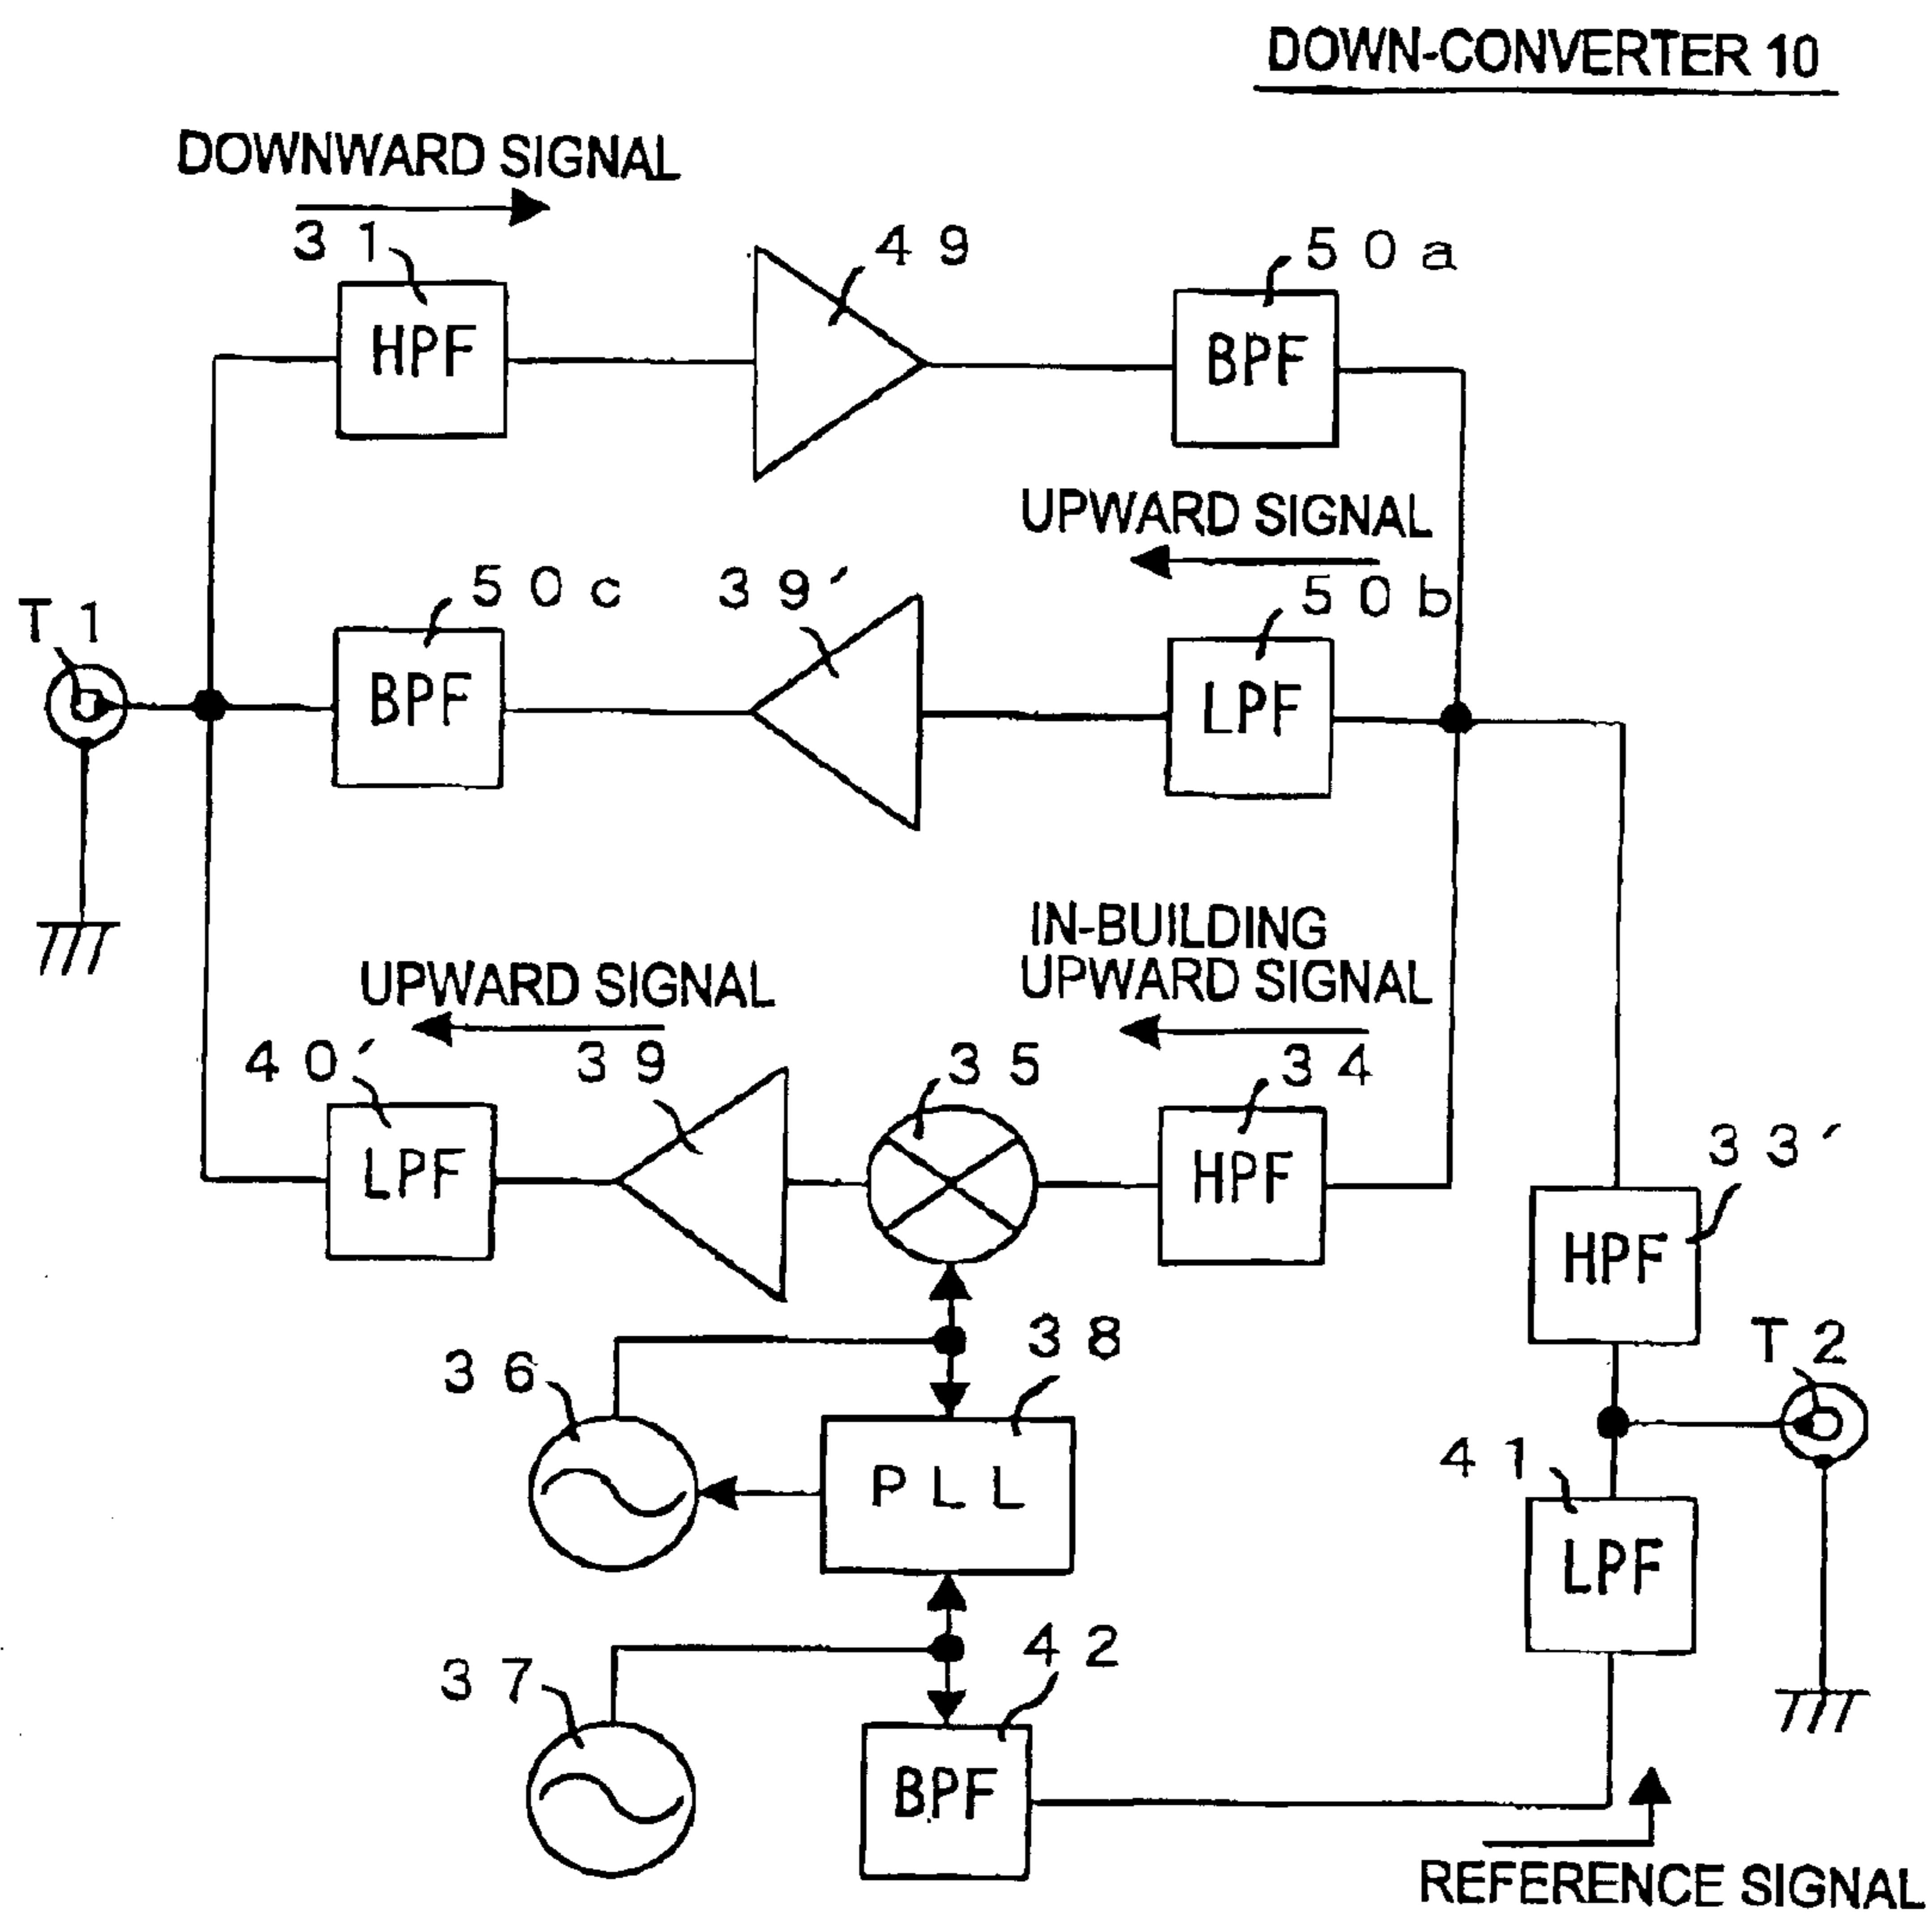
DOWN-CONVERTER 10

DOWNWARD SIGNAL

31

HPF

49

50a

BPF

UPWARD SIGNAL

T1

50c

BPF

39′

50b

LPF

IN-BUILDING UPWARD SIGNAL

UPWARD SIGNAL

40′

LPF

39

35

34

HPF

33′

HPF

38

36

PLL

T2

41

LPF

37

42

BPF

REFERENCE SIGNAL